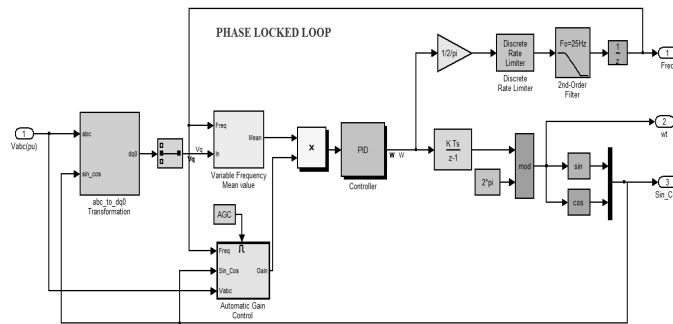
PHASE LOCKED LOOP

1
Vabc(pu)

abc
sin_cos
dq0
abc_to_dq0
Transformation

Vq

Freq
In
Mean
Variable Frequency
Mean value

AGC

Freq
Sin_Cos
Vabc
Gain
Automatic Gain
Control

×

PID
Controller
w W

1/2/pi

Discrete
Rate
Limiter
Discrete
Rate Limiter

Fo=25Hz
2nd-Order
Filter

$\frac{1}{z}$

1
Freq

$\frac{K\ Ts}{z-1}$

2*pi

mod

sin
cos

2
wt

3
Sin_C